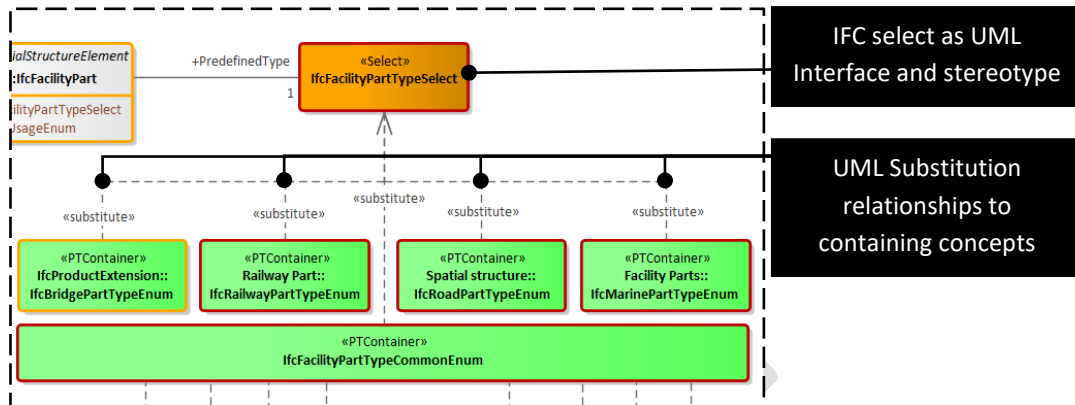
ialStructureElement
:IfcFacilityPart

ilityPartTypeSelect
UsageEnum

+PredefinedType

1

«Select»
IfcFacilityPartTypeSelect

IFC select as UML Interface and stereotype

UML Substitution relationships to containing concepts

«substitute»

«substitute»

«substitute»

«substitute»

«substitute»

«PTContainer»
IfcProductExtension::
IfcBridgePartTypeEnum

«PTContainer»
Railway Part::
IfcRailwayPartTypeEnum

«PTContainer»
Spatial structure::
IfcRoadPartTypeEnum

«PTContainer»
Facility Parts::
IfcMarinePartTypeEnum

«PTContainer»
IfcFacilityPartTypeCommonEnum